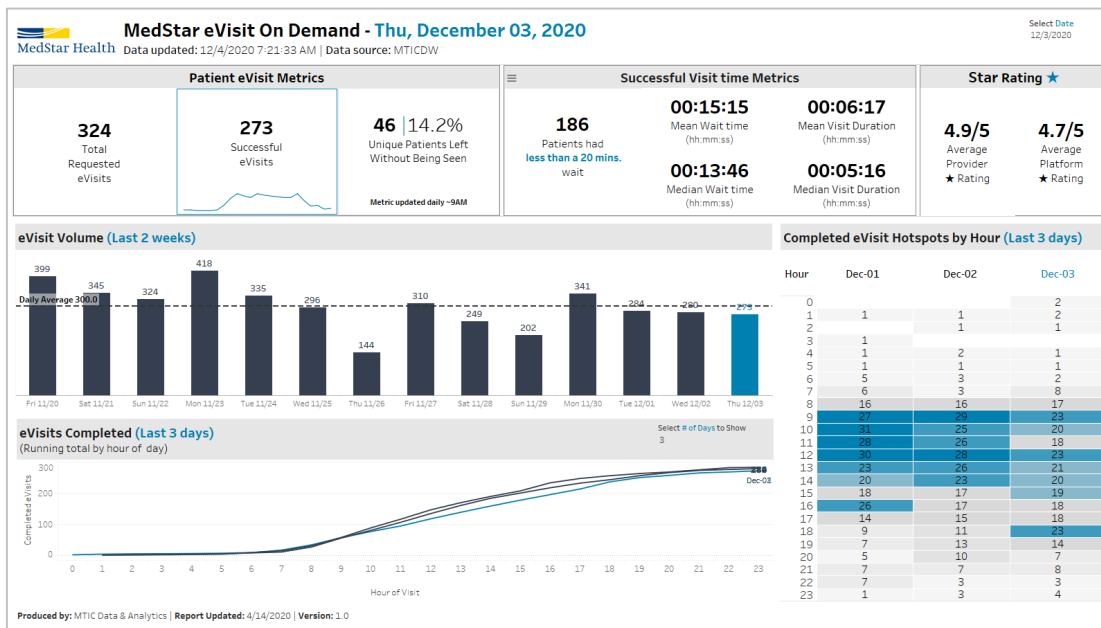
MedStar Health

MedStar eVisit On Demand - Thu, December 03, 2020
Data updated: 12/4/2020 7:21:33 AM | Data source: MTICDW

Select Date
12/3/2020

Patient eVisit Metrics

324
Total Requested eVisits

273
Successful eVisits

46 | 14.2%
Unique Patients Left Without Being Seen

Metric updated daily ~9AM

Successful Visit time Metrics

186
Patients had less than a 20 mins. wait

00:15:15
Mean Wait time
(hh:mm:ss)

00:06:17
Mean Visit Duration
(hh:mm:ss)

00:13:46
Median Wait time
(hh:mm:ss)

00:05:16
Median Visit Duration
(hh:mm:ss)

Star Rating ★

4.9/5
Average Provider ★ Rating

4.7/5
Average Platform ★ Rating

eVisit Volume (Last 2 weeks)

Daily Average 300.0

399 345 324 418 335 296 144 310 249 202 341 284 280 273

Fri 11/20 Sat 11/21 Sun 11/22 Mon 11/23 Tue 11/24 Wed 11/25 Thu 11/26 Fri 11/27 Sat 11/28 Sun 11/29 Mon 11/30 Tue 12/01 Wed 12/02 Thu 12/03

Completed eVisit Hotspots by Hour (Last 3 days)

| Hour | Dec-01 | Dec-02 | Dec-03 |
|---|---|---|---|
| 0 | | | 2 |
| 1 | 1 | 1 | 2 |
| 2 | | 1 | 1 |
| 3 | 1 | | |
| 4 | 1 | 2 | 1 |
| 5 | 1 | 1 | 1 |
| 6 | 5 | 3 | 2 |
| 7 | 6 | 3 | 8 |
| 8 | 16 | 16 | 17 |
| 9 | 27 | 29 | 23 |
| 10 | 31 | 25 | 20 |
| 11 | 28 | 26 | 18 |
| 12 | 30 | 28 | 23 |
| 13 | 23 | 26 | 21 |
| 14 | 20 | 23 | 20 |
| 15 | 18 | 17 | 19 |
| 16 | 26 | 17 | 18 |
| 17 | 14 | 15 | 18 |
| 18 | 9 | 11 | 23 |
| 19 | 7 | 13 | 14 |
| 20 | 5 | 10 | 7 |
| 21 | 7 | 7 | 8 |
| 22 | 7 | 3 | 3 |
| 23 | 1 | 3 | 4 |

eVisits Completed (Last 3 days)
(Running total by hour of day)

Select # of Days to Show
3

Completed eVisits
300
200
100
0

Dec-03
280

0 1 2 3 4 5 6 7 8 9 10 11 12 13 14 15 16 17 18 19 20 21 22 23
Hour of Visit

Produced by: MTIC Data & Analytics | Report Updated: 4/14/2020 | Version: 1.0